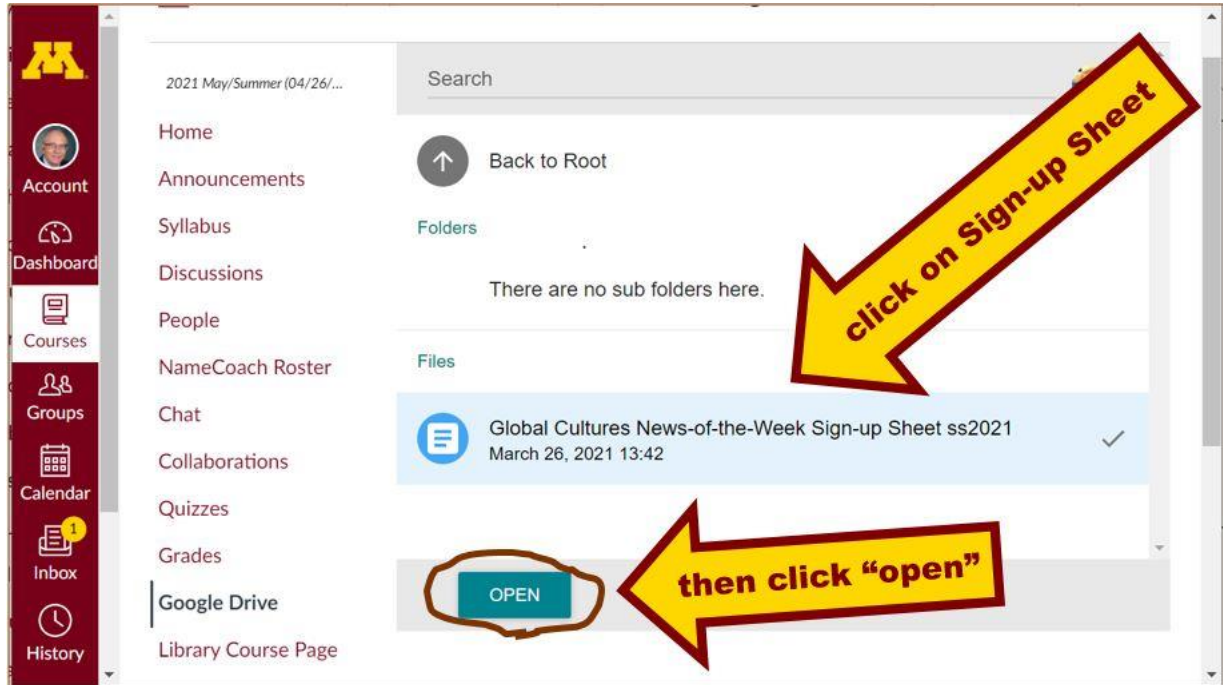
Account
Dashboard
Courses
Groups
Calendar
1
Inbox
History

2021 May/Summer (04/26/...
Home
Announcements
Syllabus
Discussions
People
NameCoach Roster
Chat
Collaborations
Quizzes
Grades
Google Drive
Library Course Page

Search
Back to Root
Folders
There are no sub folders here.
Files
Global Cultures News-of-the-Week Sign-up Sheet ss2021
March 26, 2021 13:42
OPEN

click on Sign-up Sheet
then click "open"